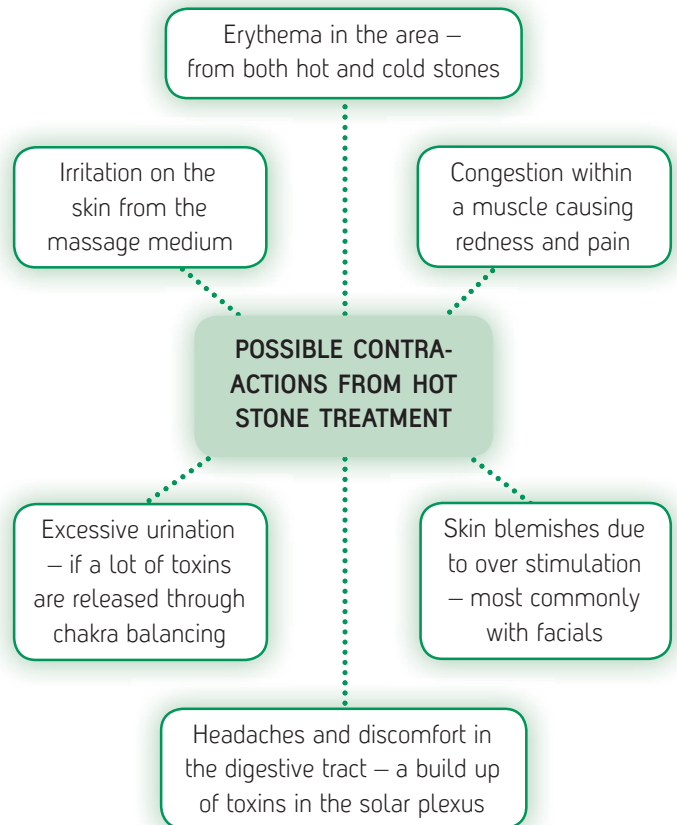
Erythema in the area – from both hot and cold stones

Irritation on the skin from the massage medium

Congestion within a muscle causing redness and pain

POSSIBLE CONTRA-ACTIONS FROM HOT STONE TREATMENT

Excessive urination – if a lot of toxins are released through chakra balancing

Skin blemishes due to over stimulation – most commonly with facials

Headaches and discomfort in the digestive tract – a build up of toxins in the solar plexus